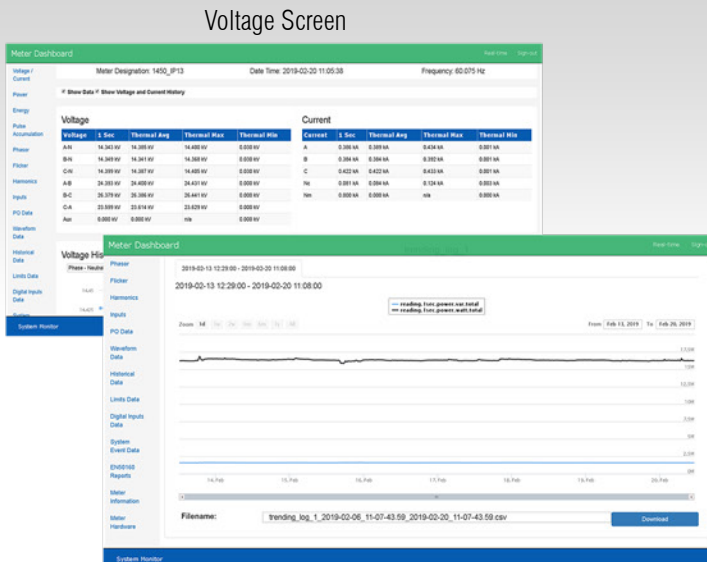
Voltage Screen

Meter Dashboard

Real-time Sign out

Voltage / Current
Power
Energy
Pulse Accumulation
Phasor
Flicker
Harmonics
Inputs
PQ Data
Waveform Data
Historical Data
Limits Data
Digital Inputs Data

Meter Designation: 1450_IP13 Date Time: 2019-02-20 11:05:38 Frequency: 60.075 Hz

Show Data Show Voltage and Current History

Voltage

| Voltage | 1 Sec | Thermal Avg | Thermal Max | Thermal Min |
|---|---|---|---|---|
| A-N | 14.343 kV | 14.385 kV | 14.400 kV | 0.030 kV |
| B-N | 14.349 kV | 14.341 kV | 14.368 kV | 0.030 kV |
| C-N | 14.359 kV | 14.367 kV | 14.405 kV | 0.030 kV |
| A-B | 24.393 kV | 24.400 kV | 24.431 kV | 0.000 kV |
| B-C | 26.379 kV | 26.386 kV | 26.441 kV | 0.000 kV |
| C-A | 23.599 kV | 23.614 kV | 23.629 kV | 0.000 kV |
| Aux | 0.000 kV | 0.000 kV | n/a | 0.000 kV |

Current

| Current | 1 Sec | Thermal Avg | Thermal Max | Thermal Min |
|---|---|---|---|---|
| A | 0.386 kA | 0.389 kA | 0.434 kA | 0.001 kA |
| B | 0.384 kA | 0.384 kA | 0.392 kA | 0.001 kA |
| C | 0.422 kA | 0.422 kA | 0.433 kA | 0.001 kA |
| Nc | 0.081 kA | 0.084 kA | 0.124 kA | 0.003 kA |
| Nm | 0.000 kA | 0.000 kA | n/a | 0.000 kA |

Voltage His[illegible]

Phase - Neutra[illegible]

System Monitor

Meter Dashboard

Real-time Sign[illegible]

Phasor
Flicker
Harmonics
Inputs
PQ Data
Waveform Data
Historical Data
Limits Data
Digital Inputs Data
System Event Data
EN50160 Reports
Meter Information
Meter Hardware

2019-02-13 12:29:00 - 2019-02-20 11:08:00

2019-02-13 12:29:00 - 2019-02-20 11:08:00

reading.1sec.power.var.total
reading.1sec.power.watt.total

Zoom 1d 1w 2w 3m 6m 1y All

From Feb 13, 2019 To Feb 20, 2019

14. Feb 15. Feb 16. Feb 17. Feb 18. Feb 19. Feb 20. Feb

Filename: trending_log_1_2019-02-06_11-07-43.59_2019-02-20_11-07-43.59.csv

Download

System Monitor